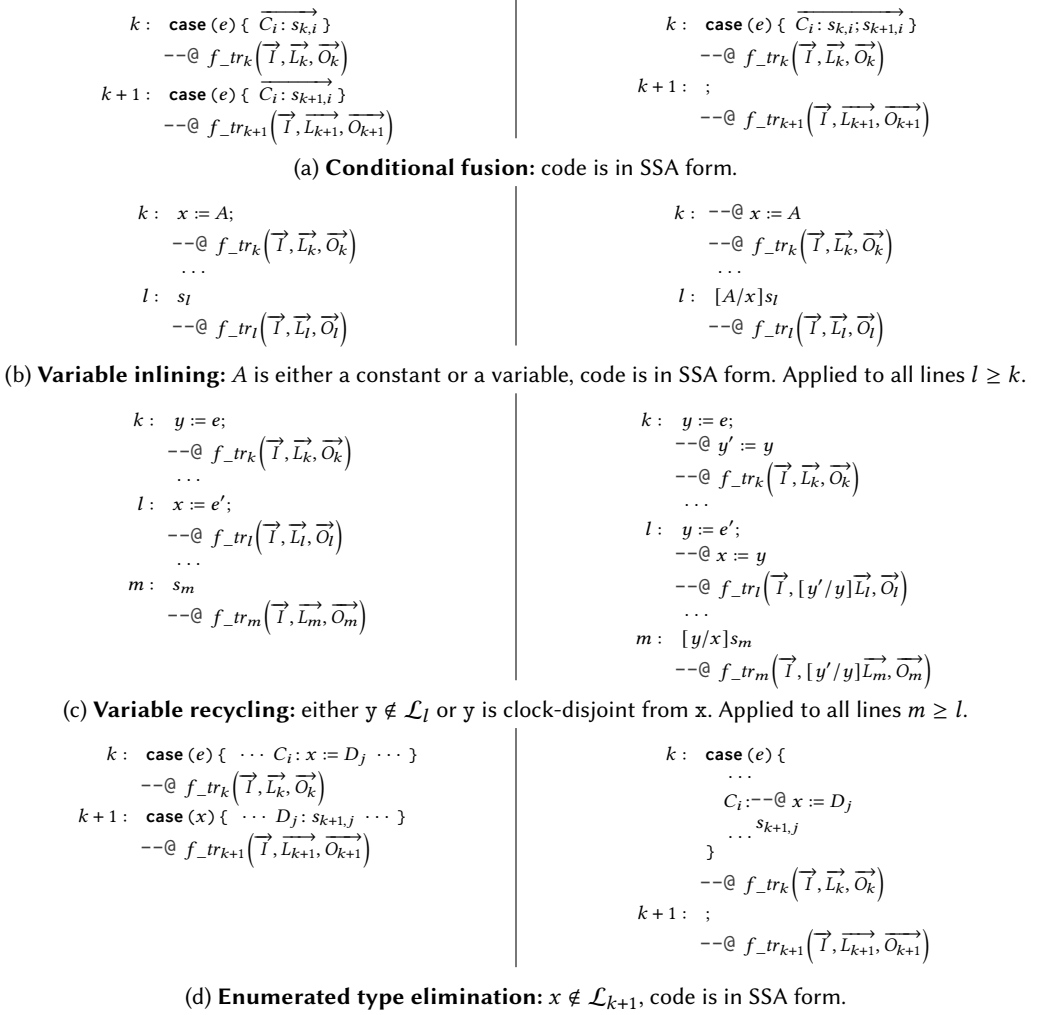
$k:$ **case** $(e)$ { $\overrightarrow{C_i : s_{k,i}}$ }
--@ $f\_tr_k\left(\overrightarrow{I}, \overrightarrow{L_k}, \overrightarrow{O_k}\right)$
$k+1:$ **case** $(e)$ { $\overrightarrow{C_i : s_{k+1,i}}$ }
--@ $f\_tr_{k+1}\left(\overrightarrow{I}, \overrightarrow{L_{k+1}}, \overrightarrow{O_{k+1}}\right)$

$k:$ **case** $(e)$ { $\overrightarrow{C_i : s_{k,i}; s_{k+1,i}}$ }
--@ $f\_tr_k\left(\overrightarrow{I}, \overrightarrow{L_k}, \overrightarrow{O_k}\right)$
$k+1:$ ;
--@ $f\_tr_{k+1}\left(\overrightarrow{I}, \overrightarrow{L_{k+1}}, \overrightarrow{O_{k+1}}\right)$

(a) **Conditional fusion:** code is in SSA form.

$k:$ $x := A$;
--@ $f\_tr_k\left(\overrightarrow{I}, \overrightarrow{L_k}, \overrightarrow{O_k}\right)$
...
$l:$ $s_l$
--@ $f\_tr_l\left(\overrightarrow{I}, \overrightarrow{L_l}, \overrightarrow{O_l}\right)$

$k:$ --@ $x := A$
--@ $f\_tr_k\left(\overrightarrow{I}, \overrightarrow{L_k}, \overrightarrow{O_k}\right)$
...
$l:$ $[A/x]s_l$
--@ $f\_tr_l\left(\overrightarrow{I}, \overrightarrow{L_l}, \overrightarrow{O_l}\right)$

(b) **Variable inlining:** $A$ is either a constant or a variable, code is in SSA form. Applied to all lines $l \geq k$.

$k:$ $y := e$;
--@ $f\_tr_k\left(\overrightarrow{I}, \overrightarrow{L_k}, \overrightarrow{O_k}\right)$
...
$l:$ $x := e'$;
--@ $f\_tr_l\left(\overrightarrow{I}, \overrightarrow{L_l}, \overrightarrow{O_l}\right)$
...
$m:$ $s_m$
--@ $f\_tr_m\left(\overrightarrow{I}, \overrightarrow{L_m}, \overrightarrow{O_m}\right)$

$k:$ $y := e$;
--@ $y' := y$
--@ $f\_tr_k\left(\overrightarrow{I}, \overrightarrow{L_k}, \overrightarrow{O_k}\right)$
...
$l:$ $y := e'$;
--@ $x := y$
--@ $f\_tr_l\left(\overrightarrow{I}, [y'/y]\overrightarrow{L_l}, \overrightarrow{O_l}\right)$
...
$m:$ $[y/x]s_m$
--@ $f\_tr_m\left(\overrightarrow{I}, [y'/y]\overrightarrow{L_m}, \overrightarrow{O_m}\right)$

(c) **Variable recycling:** either y $\notin \mathcal{L}_l$ or y is clock-disjoint from x. Applied to all lines $m \geq l$.

$k:$ **case** $(e)$ { $\cdots$ $C_i : x := D_j$ $\cdots$ }
--@ $f\_tr_k\left(\overrightarrow{I}, \overrightarrow{L_k}, \overrightarrow{O_k}\right)$
$k+1:$ **case** $(x)$ { $\cdots$ $D_j : s_{k+1,j}$ $\cdots$ }
--@ $f\_tr_{k+1}\left(\overrightarrow{I}, \overrightarrow{L_{k+1}}, \overrightarrow{O_{k+1}}\right)$

$k:$ **case** $(e)$ {
...
$C_i$:--@ $x := D_j$
... $s_{k+1,j}$
}
--@ $f\_tr_k\left(\overrightarrow{I}, \overrightarrow{L_k}, \overrightarrow{O_k}\right)$
$k+1:$ ;
--@ $f\_tr_{k+1}\left(\overrightarrow{I}, \overrightarrow{L_{k+1}}, \overrightarrow{O_{k+1}}\right)$

(d) **Enumerated type elimination:** $x \notin \mathcal{L}_{k+1}$, code is in SSA form.